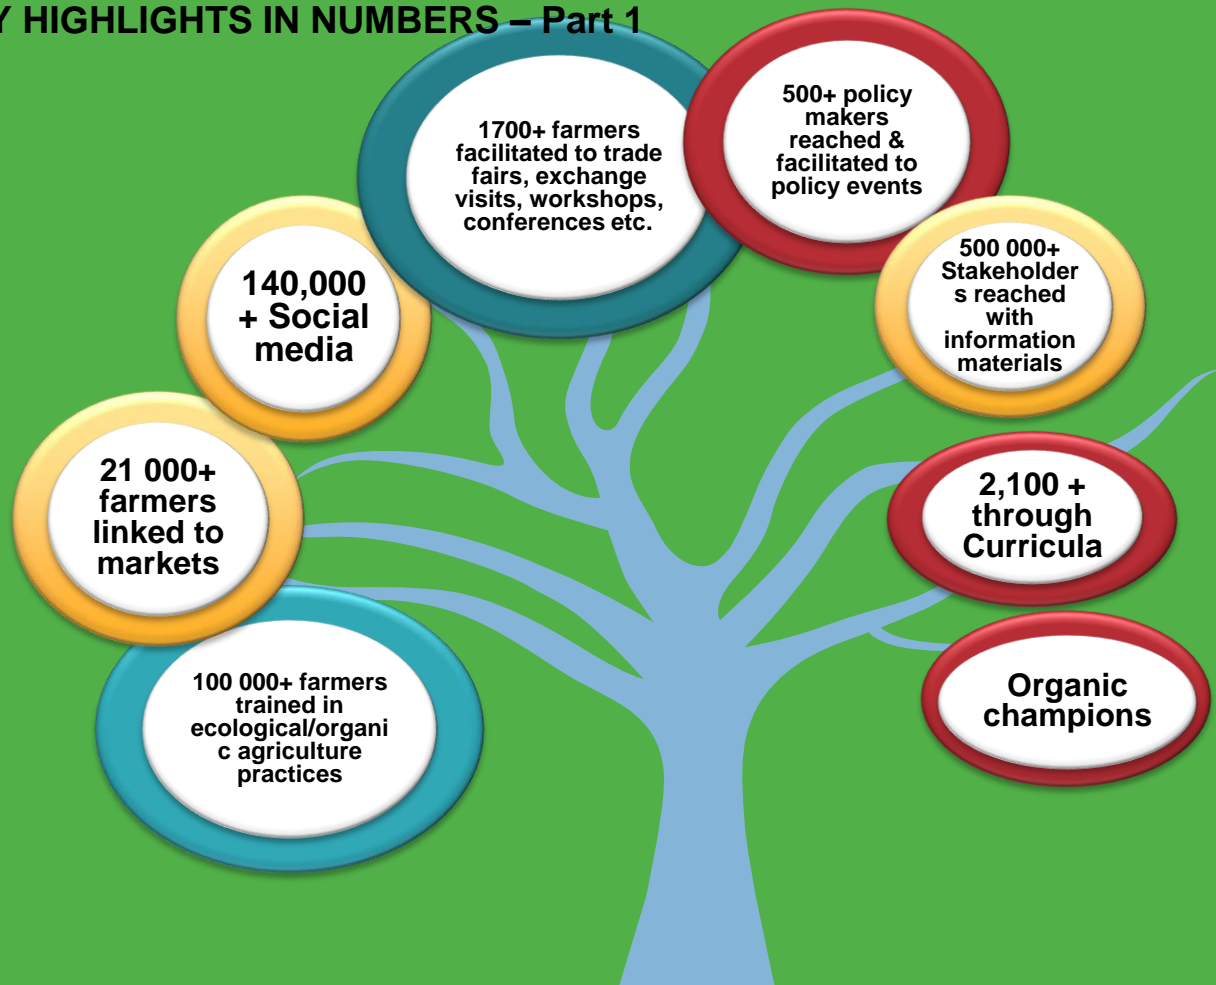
Y HIGHLIGHTS IN NUMBERS – Part 1

1700+ farmers facilitated to trade fairs, exchange visits, workshops, conferences etc.

500+ policy makers reached & facilitated to policy events

140,000 + Social media

500 000+ Stakeholders reached with information materials

21 000+ farmers linked to markets

2,100 + through Curricula

Organic champions

100 000+ farmers trained in ecological/organic agriculture practices